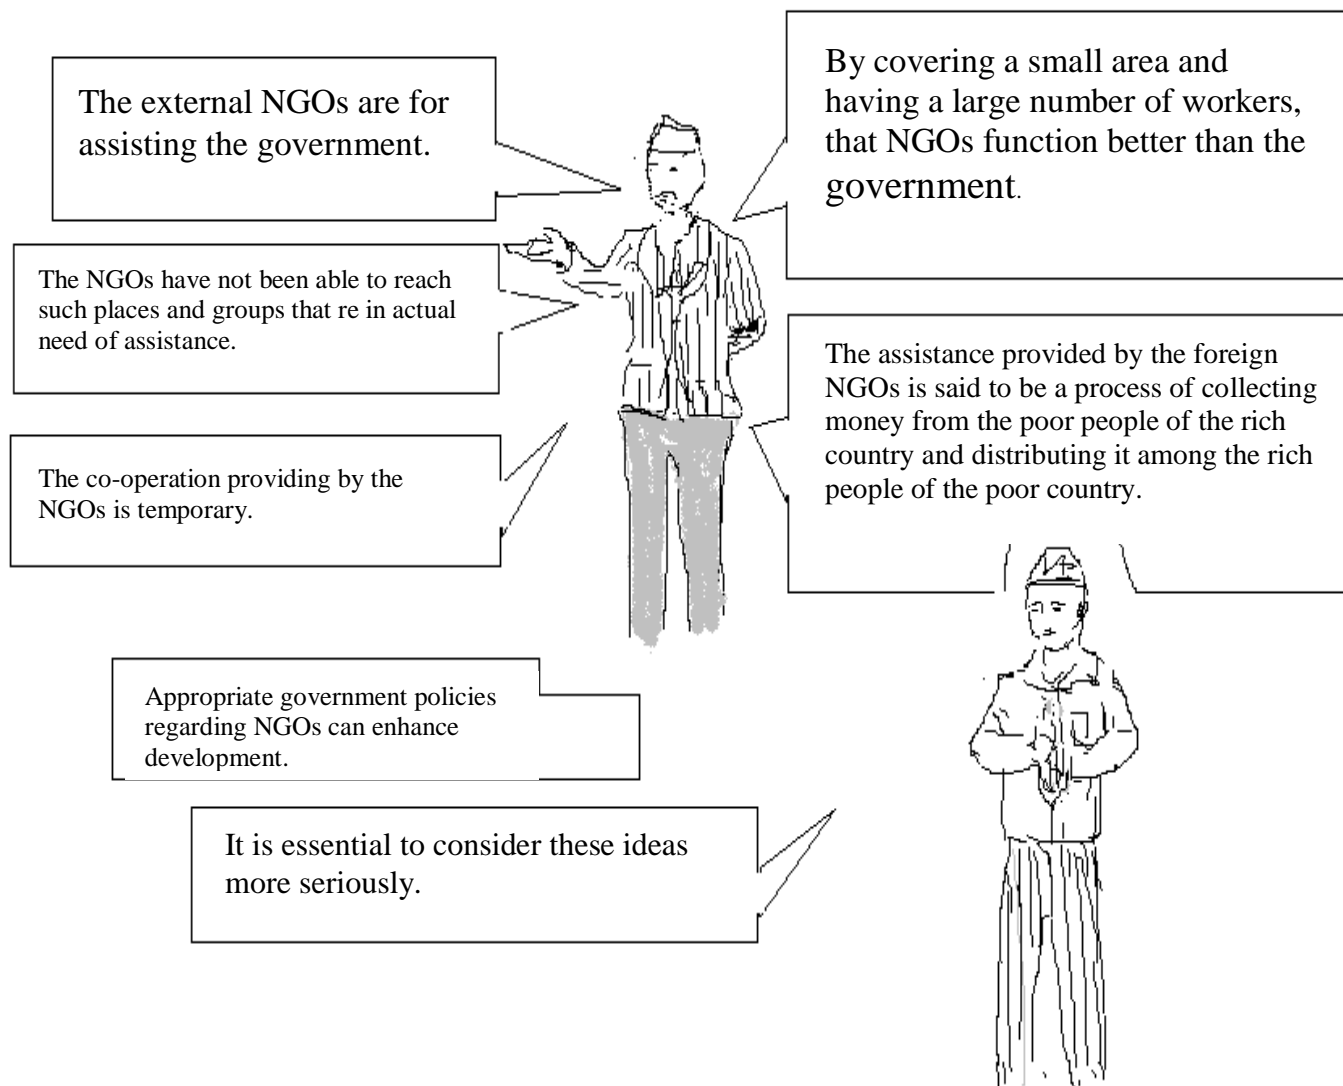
The external NGOs are for assisting the government.

By covering a small area and having a large number of workers, that NGOs function better than the government.

The NGOs have not been able to reach such places and groups that re in actual need of assistance.

The assistance provided by the foreign NGOs is said to be a process of collecting money from the poor people of the rich country and distributing it among the rich people of the poor country.

The co-operation providing by the NGOs is temporary.

Appropriate government policies regarding NGOs can enhance development.

It is essential to consider these ideas more seriously.